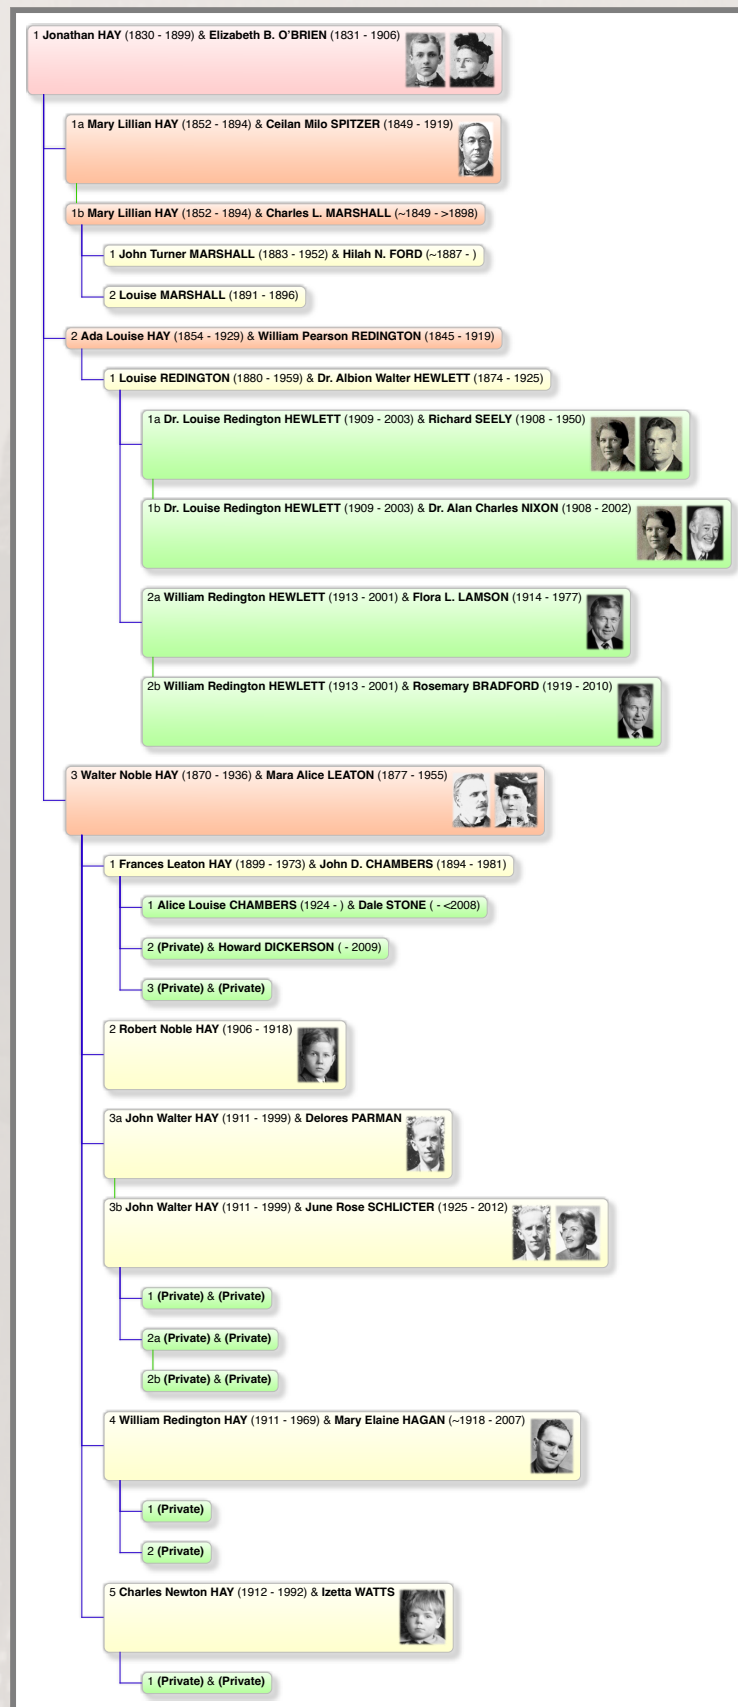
1 **Jonathan HAY** (1830 - 1899) & **Elizabeth B. O'BRIEN** (1831 - 1906)

1a **Mary Lillian HAY** (1852 - 1894) & **Ceilan Milo SPITZER** (1849 - 1919)

1b **Mary Lillian HAY** (1852 - 1894) & **Charles L. MARSHALL** (~1849 - >1898)

1 **John Turner MARSHALL** (1883 - 1952) & **Hilah N. FORD** (~1887 - )

2 **Louise MARSHALL** (1891 - 1896)

2 **Ada Louise HAY** (1854 - 1929) & **William Pearson REDINGTON** (1845 - 1919)

1 **Louise REDINGTON** (1880 - 1959) & **Dr. Albion Walter HEWLETT** (1874 - 1925)

1a **Dr. Louise Redington HEWLETT** (1909 - 2003) & **Richard SEELY** (1908 - 1950)

1b **Dr. Louise Redington HEWLETT** (1909 - 2003) & **Dr. Alan Charles NIXON** (1908 - 2002)

2a **William Redington HEWLETT** (1913 - 2001) & **Flora L. LAMSON** (1914 - 1977)

2b **William Redington HEWLETT** (1913 - 2001) & **Rosemary BRADFORD** (1919 - 2010)

3 **Walter Noble HAY** (1870 - 1936) & **Mara Alice LEATON** (1877 - 1955)

1 **Frances Leaton HAY** (1899 - 1973) & **John D. CHAMBERS** (1894 - 1981)

1 **Alice Louise CHAMBERS** (1924 - ) & **Dale STONE** ( - <2008)

2 **(Private)** & **Howard DICKERSON** ( - 2009)

3 **(Private)** & **(Private)**

2 **Robert Noble HAY** (1906 - 1918)

3a **John Walter HAY** (1911 - 1999) & **Delores PARMAN**

3b **John Walter HAY** (1911 - 1999) & **June Rose SCHLICTER** (1925 - 2012)

1 **(Private)** & **(Private)**

2a **(Private)** & **(Private)**

2b **(Private)** & **(Private)**

4 **William Redington HAY** (1911 - 1969) & **Mary Elaine HAGAN** (~1918 - 2007)

1 **(Private)**

2 **(Private)**

5 **Charles Newton HAY** (1912 - 1992) & **Izetta WATTS**

1 **(Private)** & **(Private)**